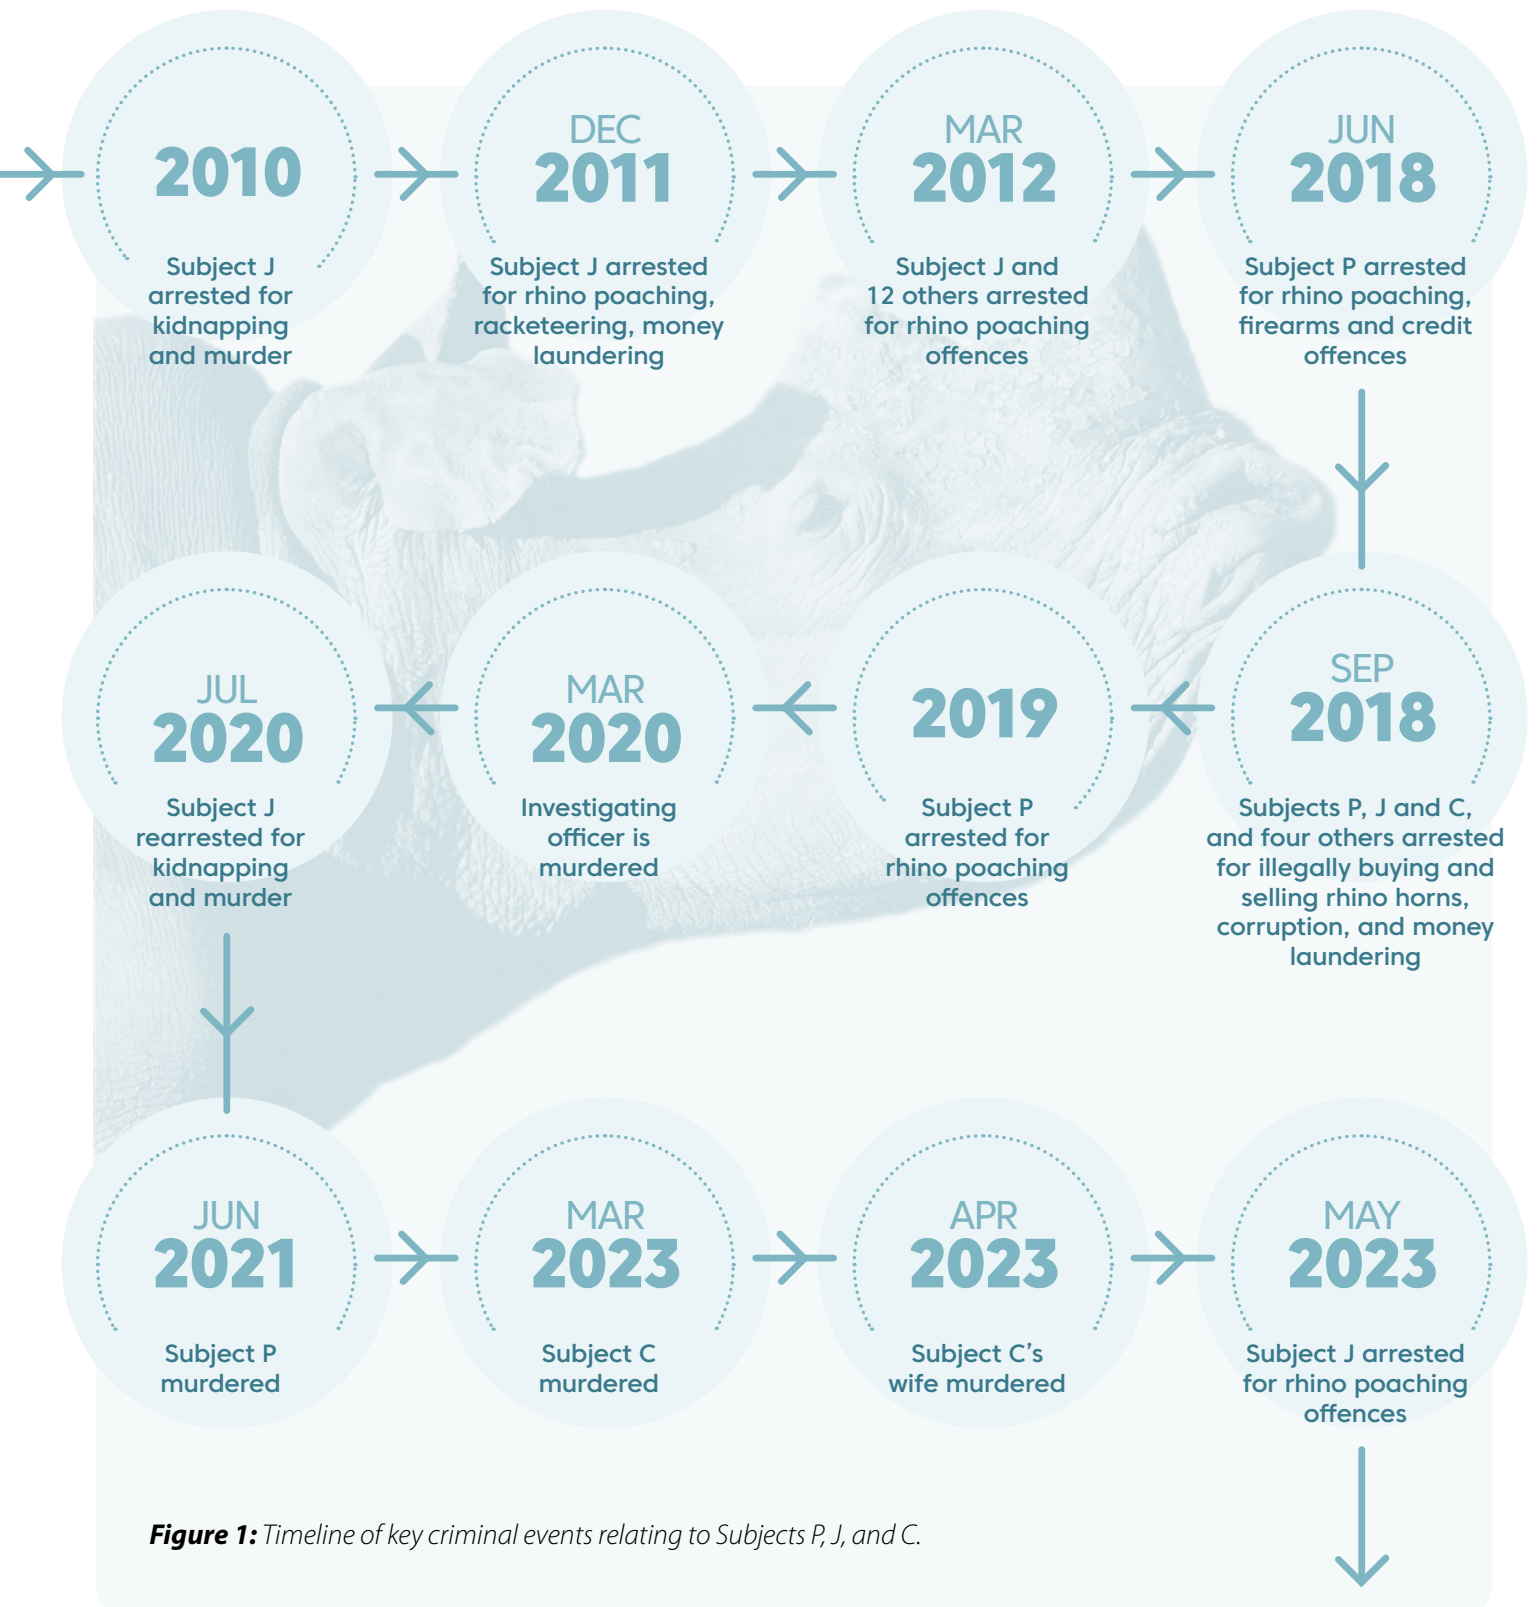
2010
Subject J arrested for kidnapping and murder

DEC
2011
Subject J arrested for rhino poaching, racketeering, money laundering

MAR
2012
Subject J and 12 others arrested for rhino poaching offences

JUN
2018
Subject P arrested for rhino poaching, firearms and credit offences

SEP
2018
Subjects P, J and C, and four others arrested for illegally buying and selling rhino horns, corruption, and money laundering

2019
Subject P arrested for rhino poaching offences

MAR
2020
Investigating officer is murdered

JUL
2020
Subject J rearrested for kidnapping and murder

JUN
2021
Subject P murdered

MAR
2023
Subject C murdered

APR
2023
Subject C's wife murdered

MAY
2023
Subject J arrested for rhino poaching offences

**Figure 1:** Timeline of key criminal events relating to Subjects P, J, and C.